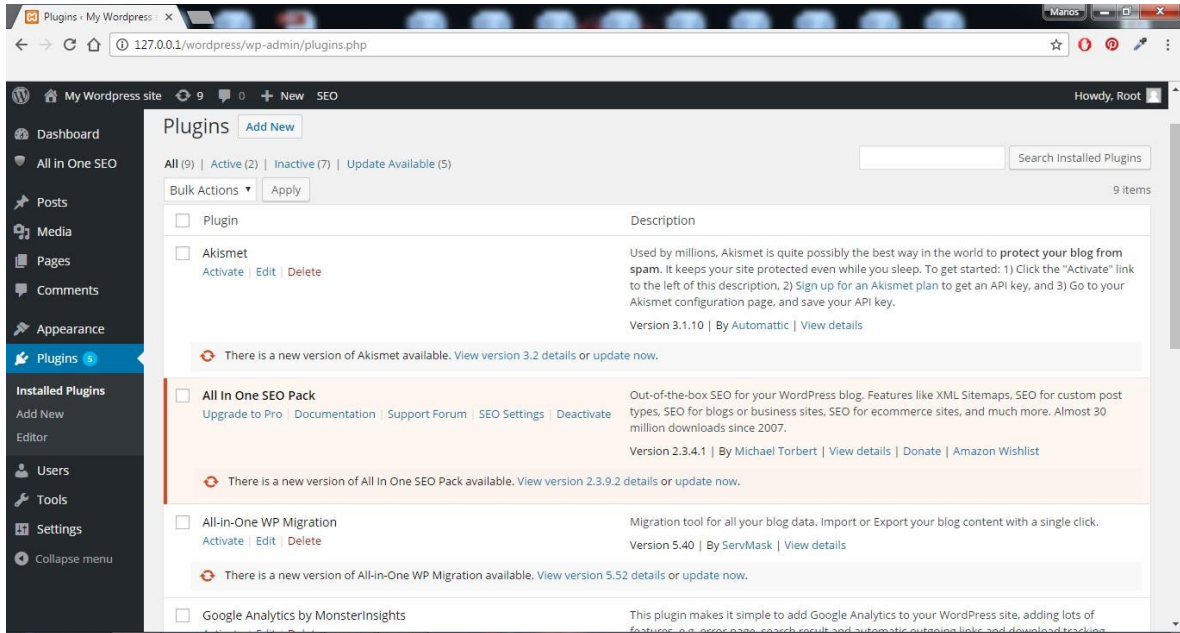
Plugins ‹ My Wordpress ×

Manos

127.0.0.1/wordpress/wp-admin/plugins.php

My Wordpress site 9 0 + New SEO

Howdy, Root

Dashboard
All in One SEO
Posts
Media
Pages
Comments
Appearance
Plugins 5
Installed Plugins
Add New
Editor
Users
Tools
Settings
Collapse menu

Plugins Add New

All (9) | Active (2) | Inactive (7) | Update Available (5)

Search Installed Plugins

Bulk Actions ▾ Apply

9 items

| | Plugin | Description |
|---|---|---|
| | Akismet<br>Activate \| Edit \| Delete | Used by millions, Akismet is quite possibly the best way in the world to **protect your blog from spam**. It keeps your site protected even while you sleep. To get started: 1) Click the "Activate" link to the left of this description, 2) Sign up for an Akismet plan to get an API key, and 3) Go to your Akismet configuration page, and save your API key.<br>Version 3.1.10 \| By Automattic \| View details |

There is a new version of Akismet available. View version 3.2 details or update now.

| | Plugin | Description |
|---|---|---|
| | All In One SEO Pack<br>Upgrade to Pro \| Documentation \| Support Forum \| SEO Settings \| Deactivate | Out-of-the-box SEO for your WordPress blog. Features like XML Sitemaps, SEO for custom post types, SEO for blogs or business sites, SEO for ecommerce sites, and much more. Almost 30 million downloads since 2007.<br>Version 2.3.4.1 \| By Michael Torbert \| View details \| Donate \| Amazon Wishlist |

There is a new version of All In One SEO Pack available. View version 2.3.9.2 details or update now.

| | Plugin | Description |
|---|---|---|
| | All-in-One WP Migration<br>Activate \| Edit \| Delete | Migration tool for all your blog data. Import or Export your blog content with a single click.<br>Version 5.40 \| By ServMask \| View details |

There is a new version of All-in-One WP Migration available. View version 5.52 details or update now.

| | Plugin | Description |
|---|---|---|
| | Google Analytics by MonsterInsights | This plugin makes it simple to add Google Analytics to your WordPress site, adding lots of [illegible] |